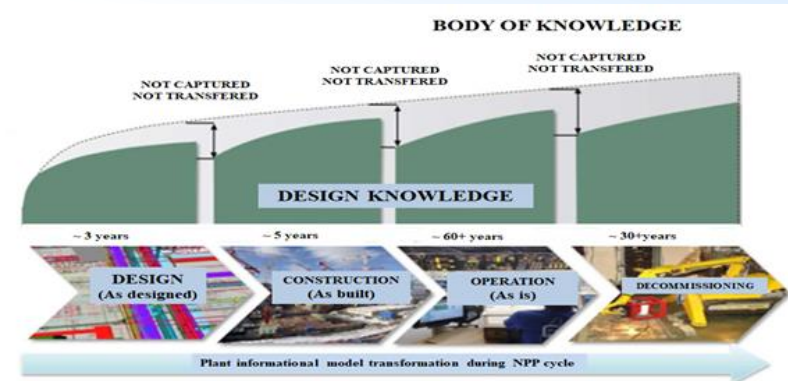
BODY OF KNOWLEDGE

NOT CAPTURED
NOT TRANSFERED

NOT CAPTURED
NOT TRANSFERED

NOT CAPTURED
NOT TRANSFERED

DESIGN KNOWLEDGE

~ 3 years

~ 5 years

~ 60+ years

~ 30+years

DESIGN
(As designed)

CONSTRUCTION
(As built)

OPERATION
(As is)

DECOMMISSIONING

Plant informational model transformation during NPP cycle